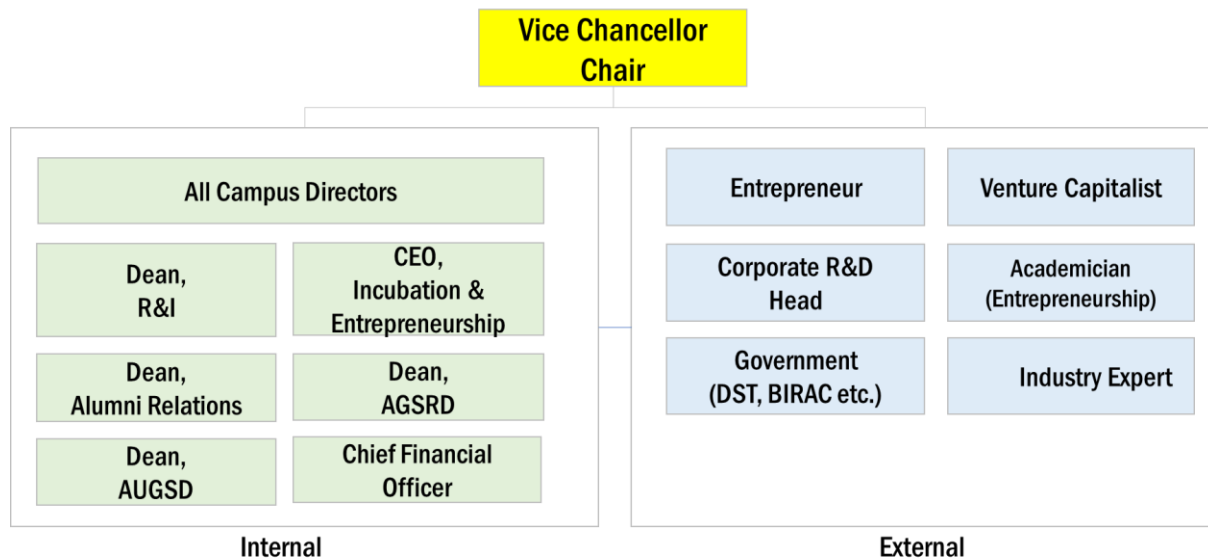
Vice Chancellor
Chair

All Campus Directors

Dean,
R&I

CEO,
Incubation &
Entrepreneurship

Dean,
Alumni Relations

Dean,
AGSRD

Dean,
AUGSD

Chief Financial
Officer

Internal

Entrepreneur

Venture Capitalist

Corporate R&D
Head

Academician
(Entrepreneurship)

Government
(DST, BIRAC etc.)

Industry Expert

External